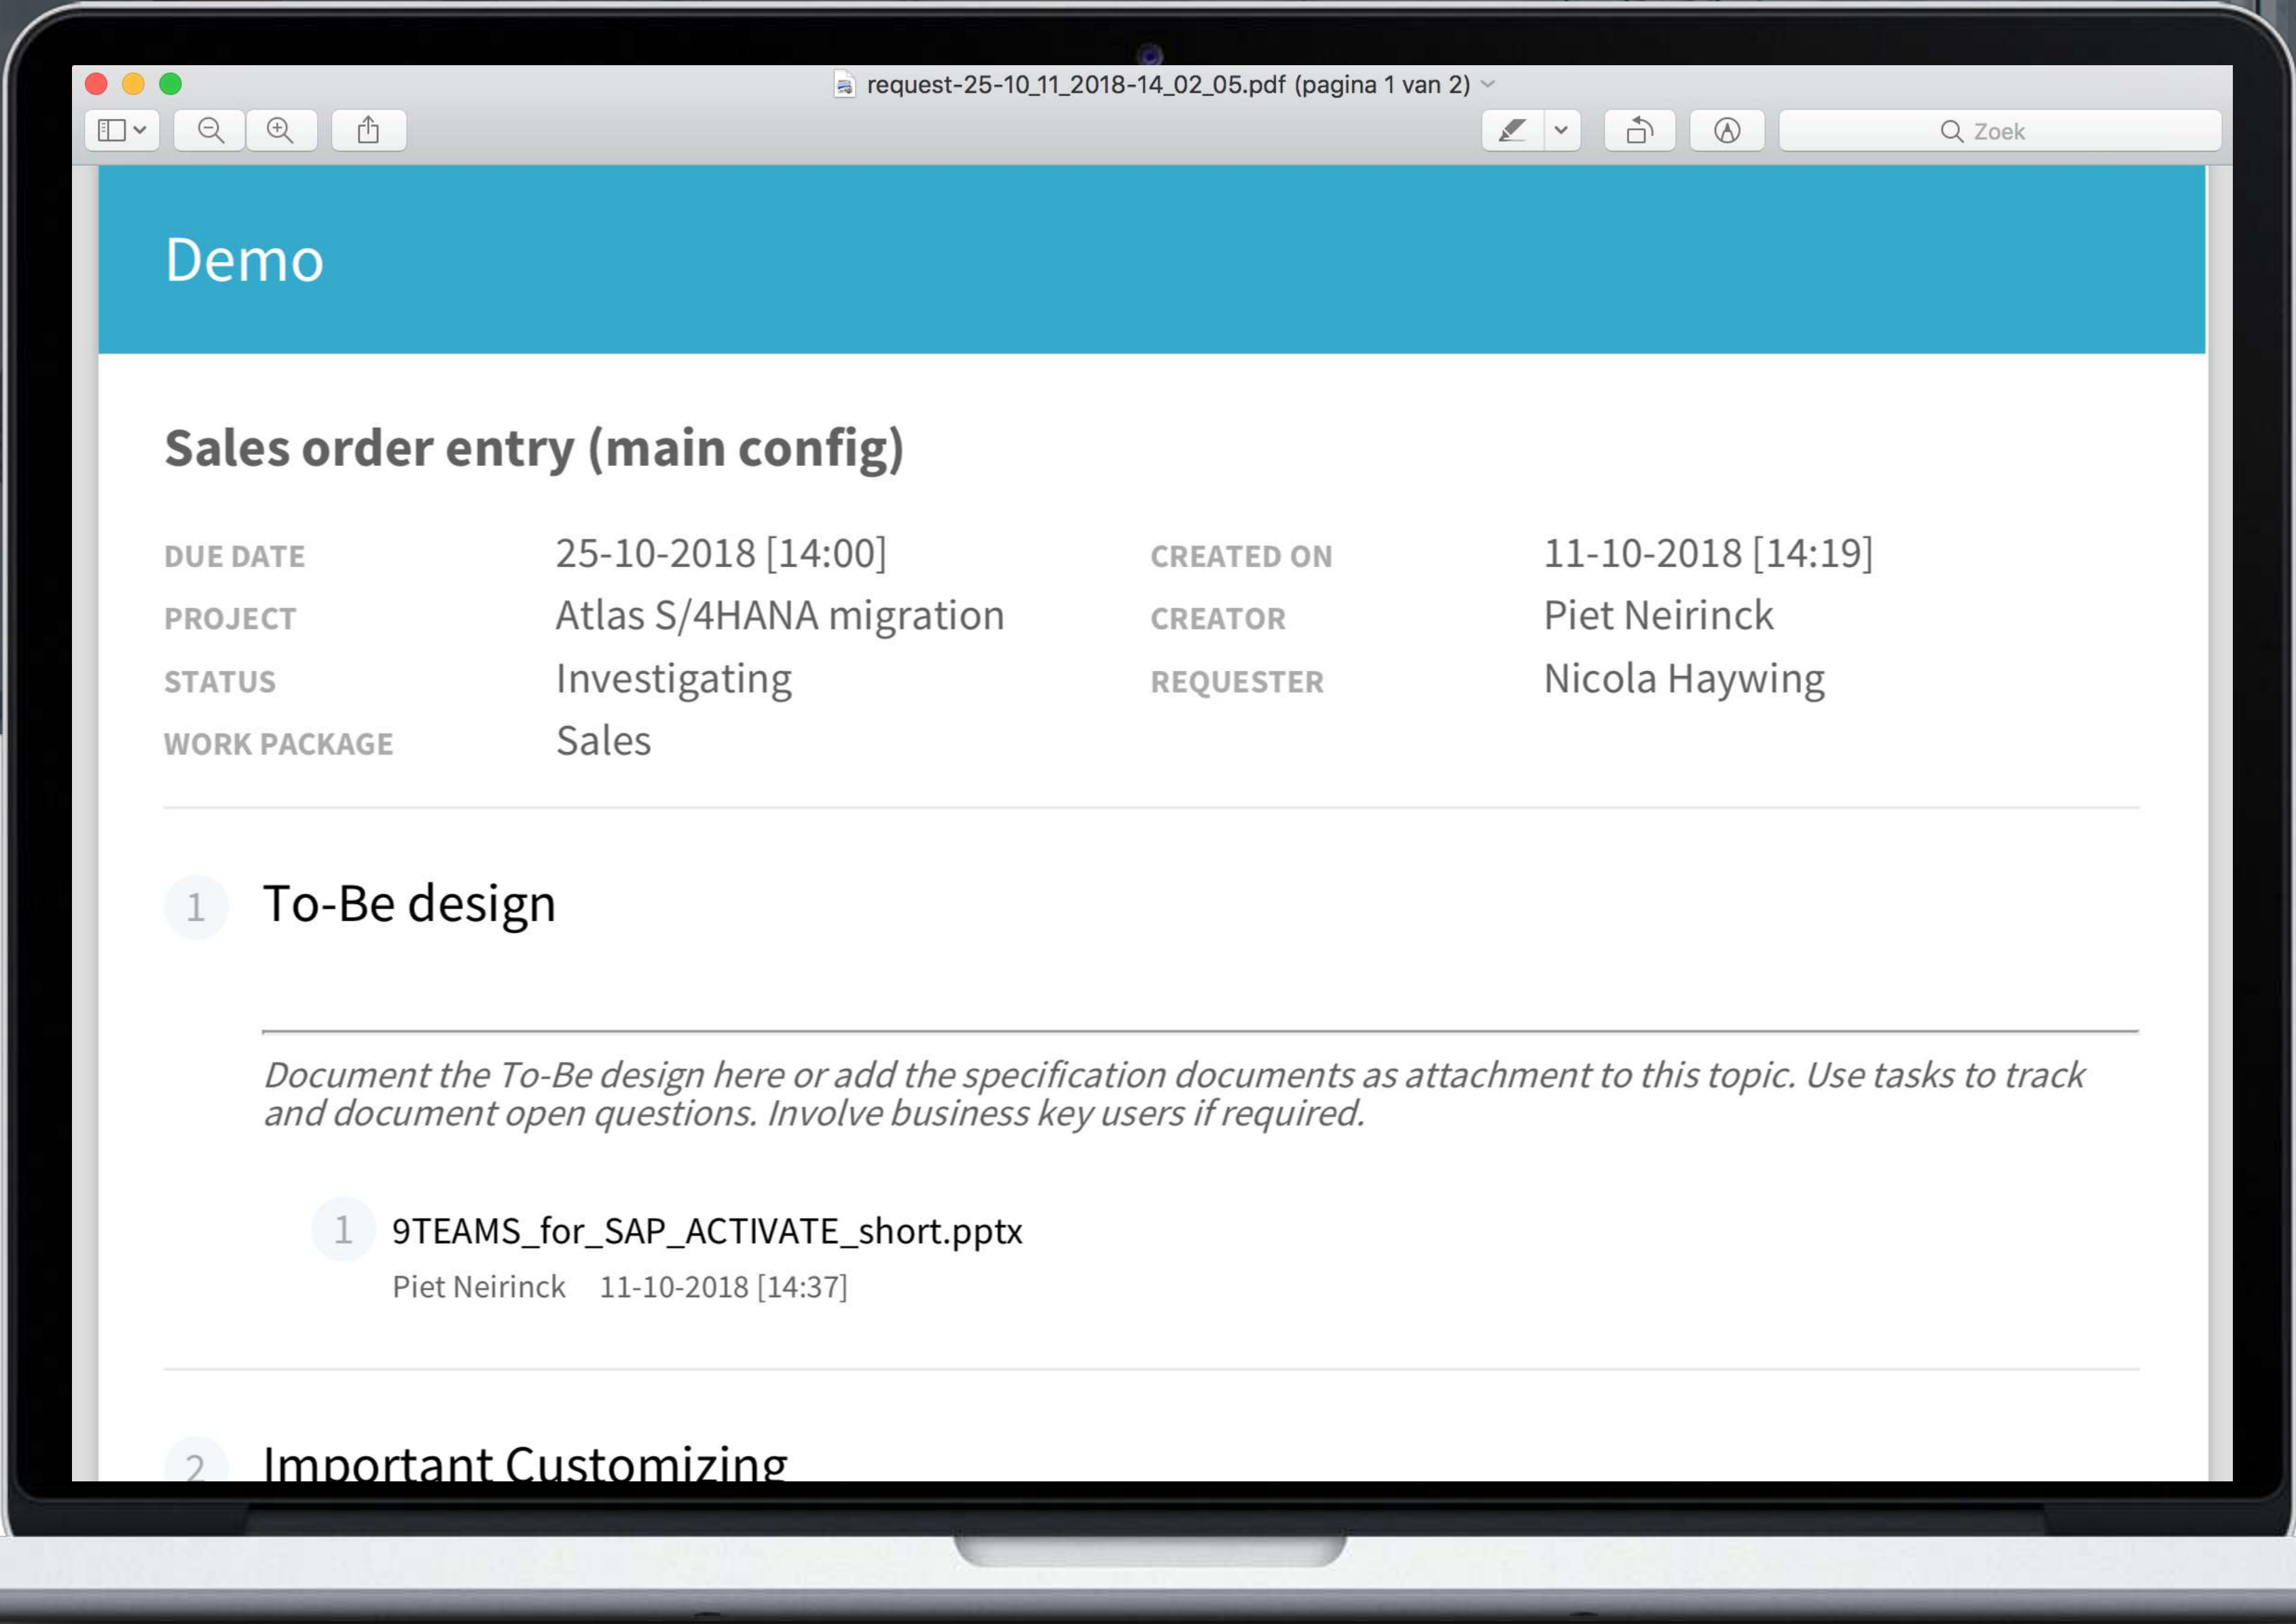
request-25-10_11_2018-14_02_05.pdf (pagina 1 van 2)

Zoek

Demo

Sales order entry (main config)

| DUE DATE | 25-10-2018 [14:00] | CREATED ON | 11-10-2018 [14:19] |
|---|---|---|---|
| PROJECT | Atlas S/4HANA migration | CREATOR | Piet Neirinck |
| STATUS | Investigating | REQUESTER | Nicola Haywing |
| WORK PACKAGE | Sales | | |

1 To-Be design

Document the To-Be design here or add the specification documents as attachment to this topic. Use tasks to track and document open questions. Involve business key users if required.

1 9TEAMS_for_SAP_ACTIVATE_short.pptx
Piet Neirinck 11-10-2018 [14:37]

2 Important Customizing